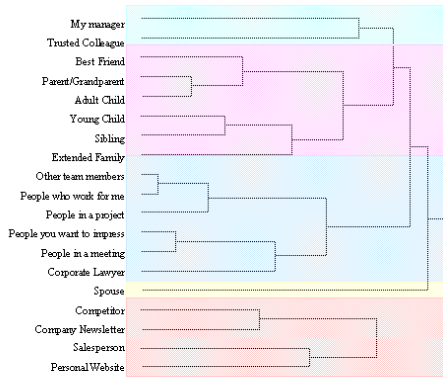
My manager
Trusted Colleague
Best Friend
Parent/Grandparent
Adult Child
Young Child
Sibling
Extended Family
Other team members
People who work for me
People in a project
People you want to impress
People in a meeting
Corporate Lawyer
Spouse
Competitor
Company Newsletter
Salesperson
Personal Website